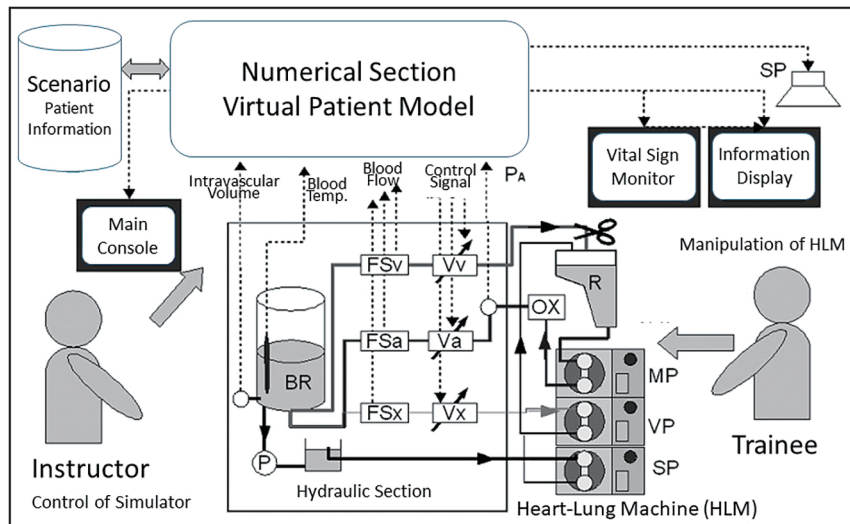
Scenario
Patient Information

Numerical Section
Virtual Patient Model

SP

Vital Sign Monitor

Information Display

Main Console

Intravascular Volume

Blood Temp.

Blood Flow

Control Signal

P$_A$

Manipulation of HLM

FSv

Vv

R

BR

FSa

Va

OX

MP

FSx

Vx

VP

P

SP

Instructor
Control of Simulator

Hydraulic Section

Heart-Lung Machine (HLM)

Trainee